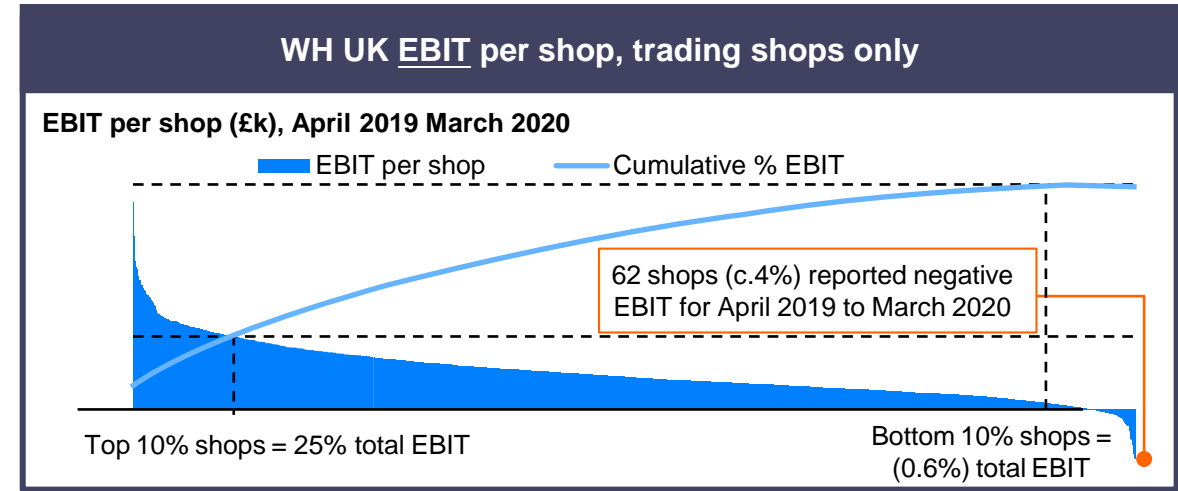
WH UK EBIT per shop, trading shops only

EBIT per shop (£k), April 2019 March 2020

EBIT per shop

Cumulative % EBIT

62 shops (c.4%) reported negative EBIT for April 2019 to March 2020

Top 10% shops = 25% total EBIT

Bottom 10% shops = (0.6%) total EBIT